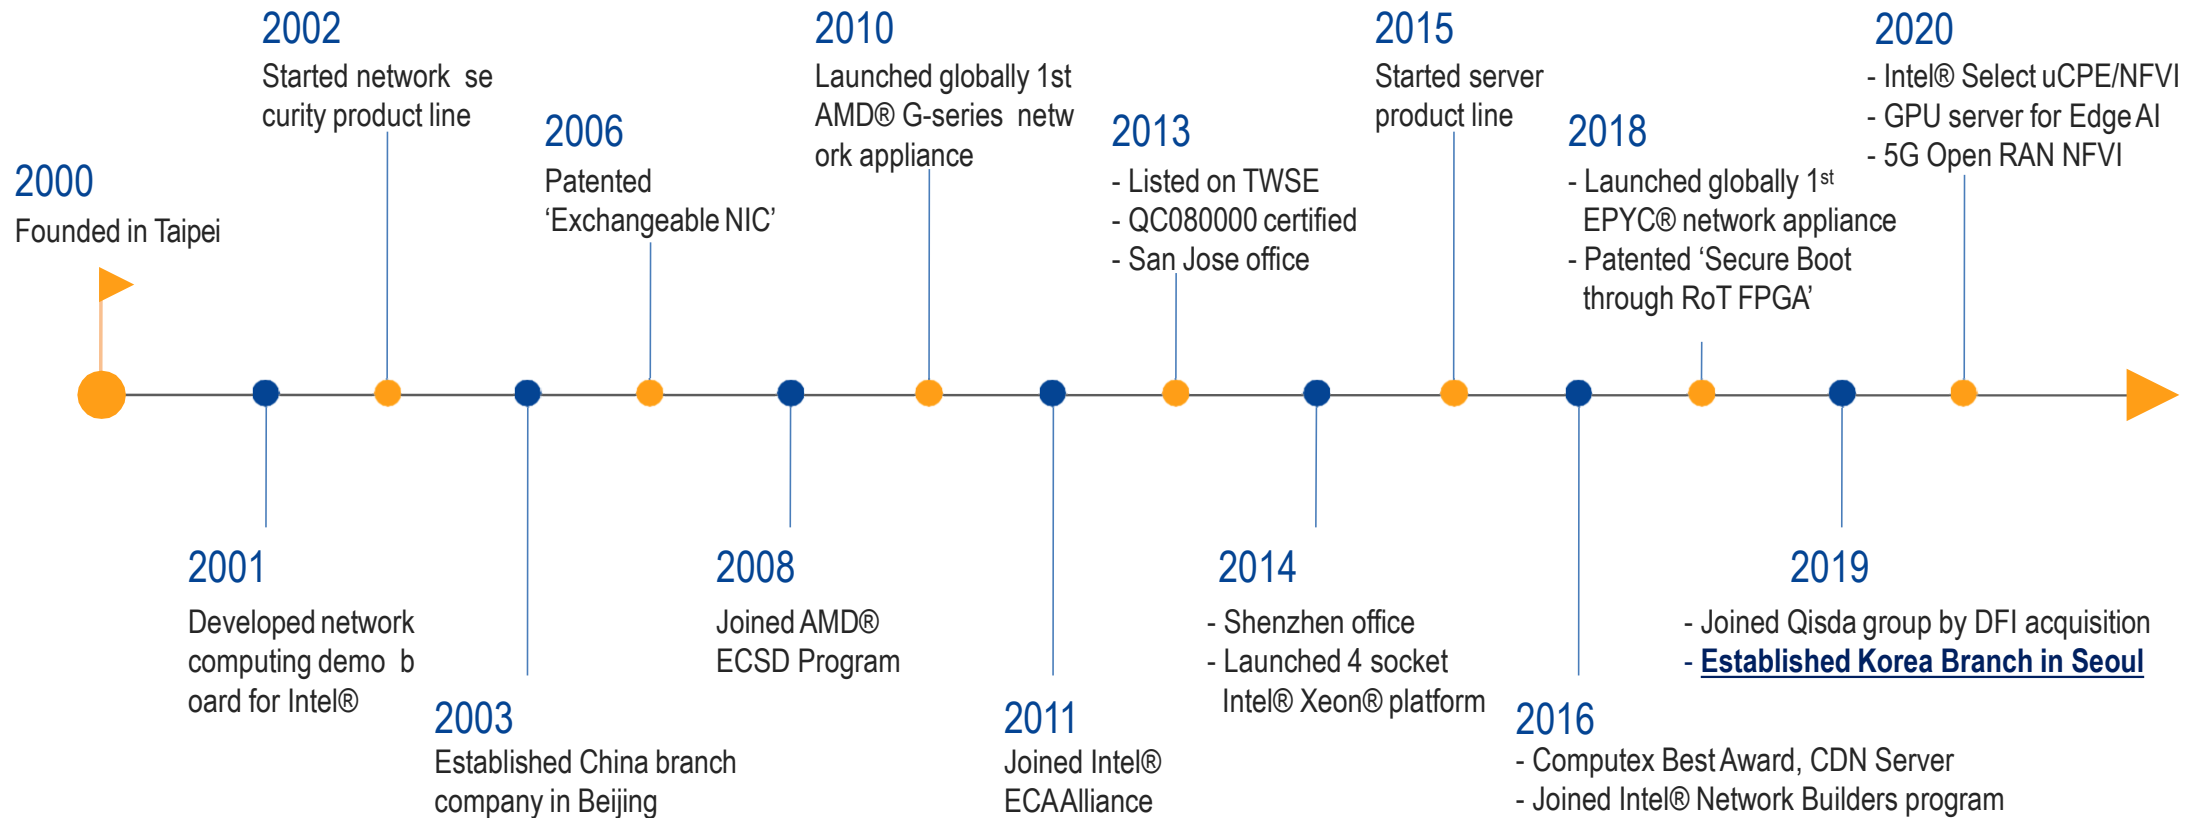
2000
Founded in Taipei

2001
Developed network computing demo board for Intel®

2002
Started network security product line

2003
Established China branch company in Beijing

2006
Patented 'Exchangeable NIC'

2008
Joined AMD® ECSD Program

2010
Launched globally 1st AMD® G-series network appliance

2011
Joined Intel® ECAAlliance

2013
- Listed on TWSE
- QC080000 certified
- San Jose office

2014
- Shenzhen office
- Launched 4 socket Intel® Xeon® platform

2015
Started server product line

2016
- Computex Best Award, CDN Server
- Joined Intel® Network Builders program

2018
- Launched globally 1$^{st}$ EPYC® network appliance
- Patented 'Secure Boot through RoT FPGA'

2019
- Joined Qisda group by DFI acquisition
- Established Korea Branch in Seoul

2020
- Intel® Select uCPE/NFVI
- GPU server for Edge AI
- 5G Open RAN NFVI